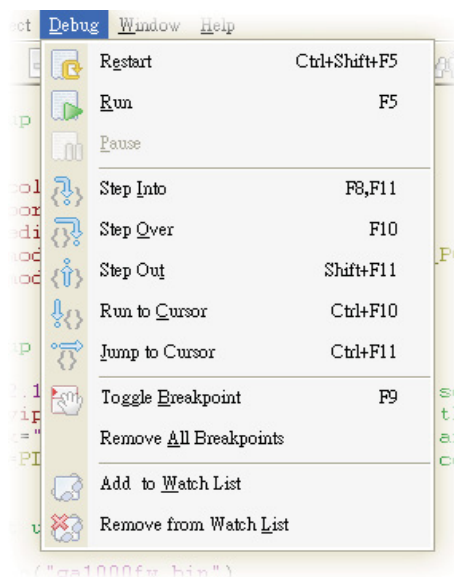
ect Debug Window Help

Restart Ctrl+Shift+F5
Run F5
Pause
Step Into F8,F11
Step Over F10
Step Out Shift+F11
Run to Cursor Ctrl+F10
Jump to Cursor Ctrl+F11
Toggle Breakpoint F9
Remove All Breakpoints
Add to Watch List
Remove from Watch List

("ga1000fu.bin")